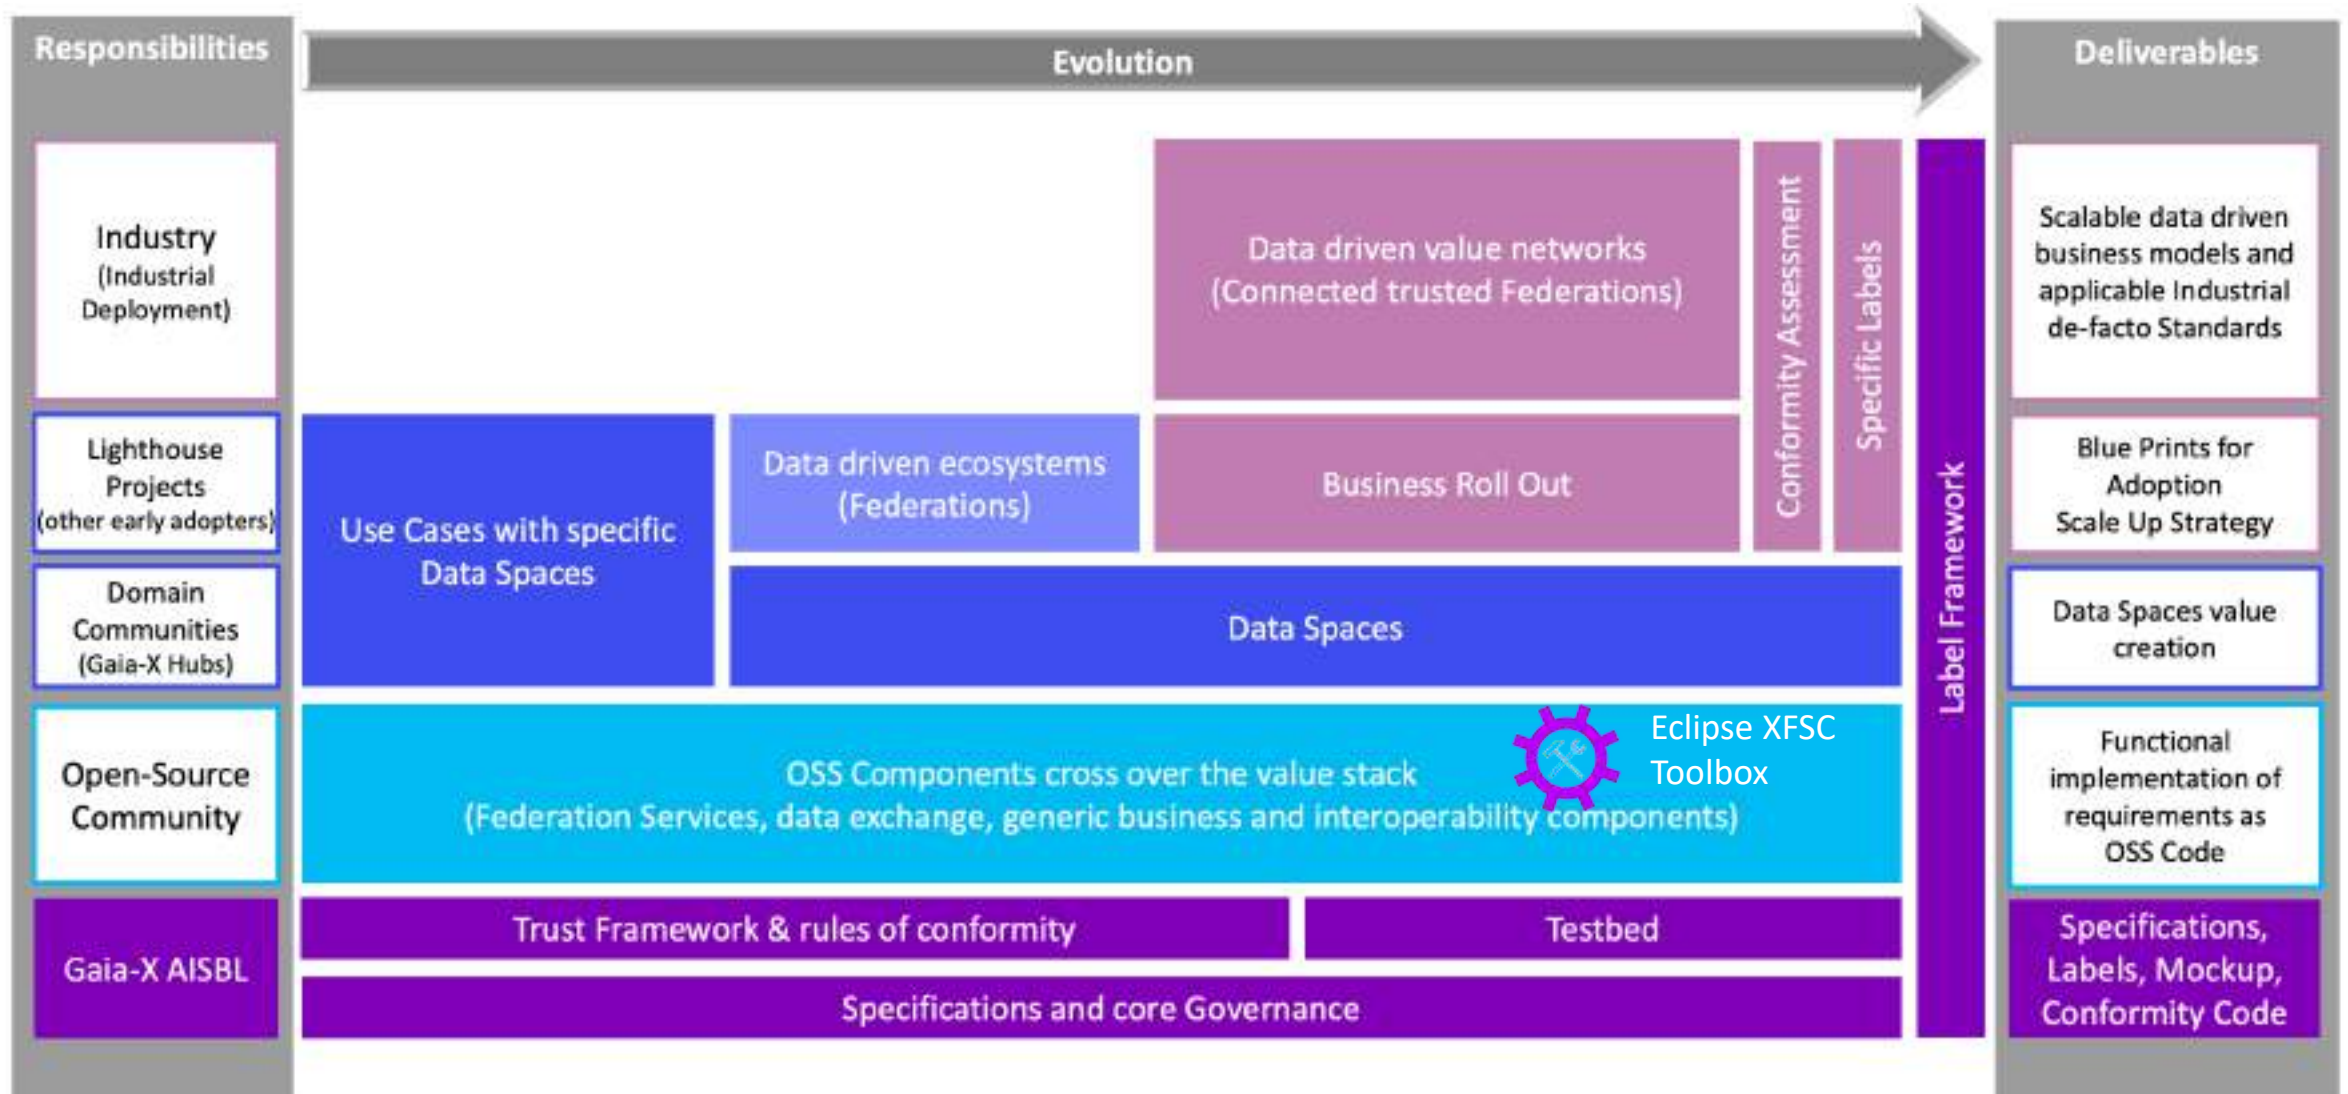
Responsibilities

Evolution

Deliverables

Industry
(Industrial Deployment)

Lighthouse Projects
(other early adopters)

Domain Communities
(Gaia-X Hubs)

Open-Source Community

Gaia-X AISBL

Data driven value networks
(Connected trusted Federations)

Conformity Assessment

Specific Labels

Label Framework

Use Cases with specific Data Spaces

Data driven ecosystems
(Federations)

Business Roll Out

Data Spaces

OSS Components cross over the value stack
(Federation Services, data exchange, generic business and interoperability components)

Eclipse XFSC Toolbox

Trust Framework & rules of conformity

Testbed

Specifications and core Governance

Scalable data driven business models and applicable Industrial de-facto Standards

Blue Prints for Adoption
Scale Up Strategy

Data Spaces value creation

Functional implementation of requirements as OSS Code

Specifications, Labels, Mockup, Conformity Code